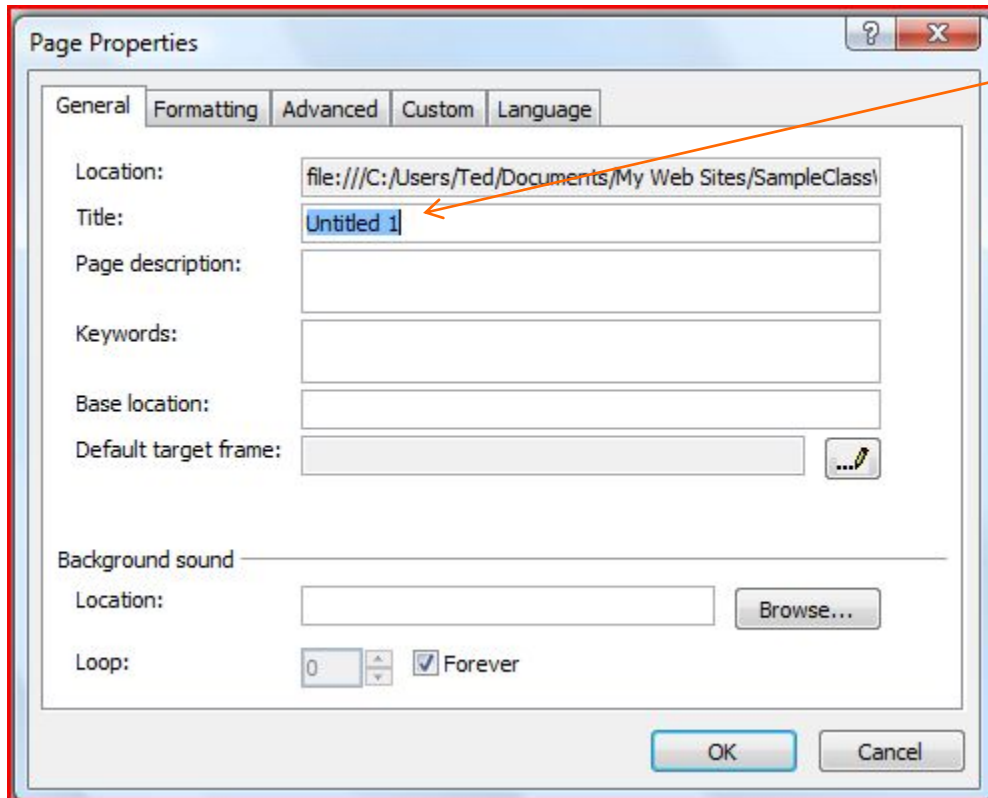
Page Properties

?

X

General | Formatting | Advanced | Custom | Language

Location: file:///C:/Users/Ted/Documents/My Web Sites/SampleClass\

Title: Untitled 1

Page description:

Keywords:

Base location:

Default target frame:

...

Background sound

Location:

Browse...

Loop: 0

Forever

OK

Cancel